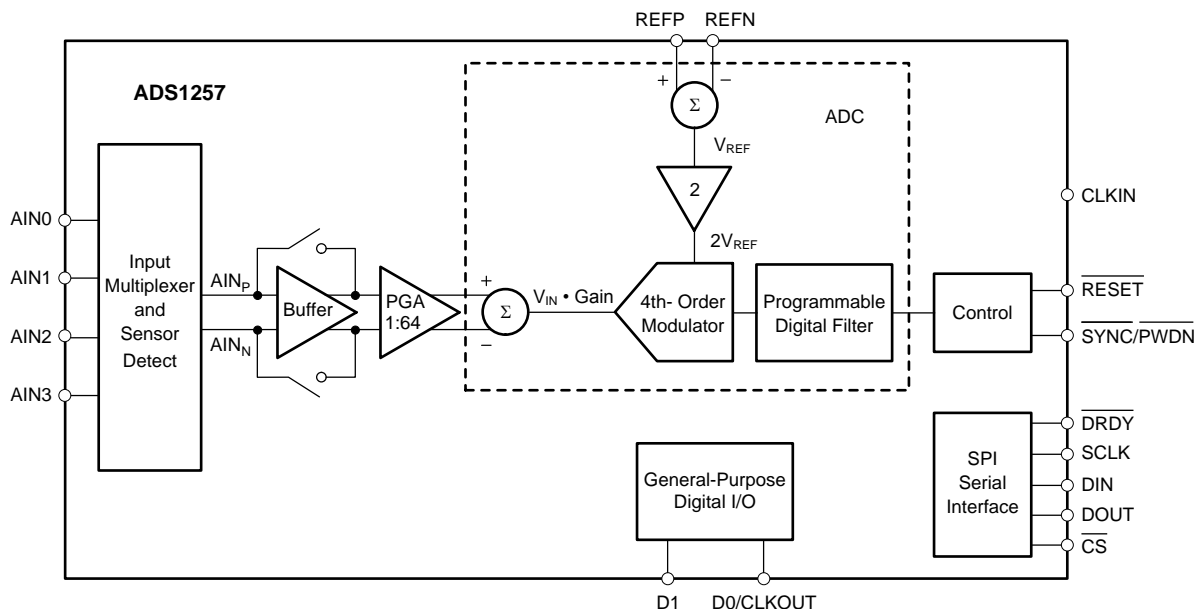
REFP REFN

+ −

$\Sigma$

ADS1257

ADC

$V_{REF}$

2

$2V_{REF}$

CLKIN

AIN0

AIN1

AIN2

AIN3

Input Multiplexer and Sensor Detect

$AIN_P$

$AIN_N$

Buffer

PGA 1:64

+

−

$\Sigma$

$V_{IN}$ • Gain

4th- Order Modulator

Programmable Digital Filter

Control

$\overline{RESET}$

$\overline{SYNC}/\overline{PWDN}$

$\overline{DRDY}$

SCLK

DIN

DOUT

$\overline{CS}$

SPI Serial Interface

General-Purpose Digital I/O

D1 D0/CLKOUT